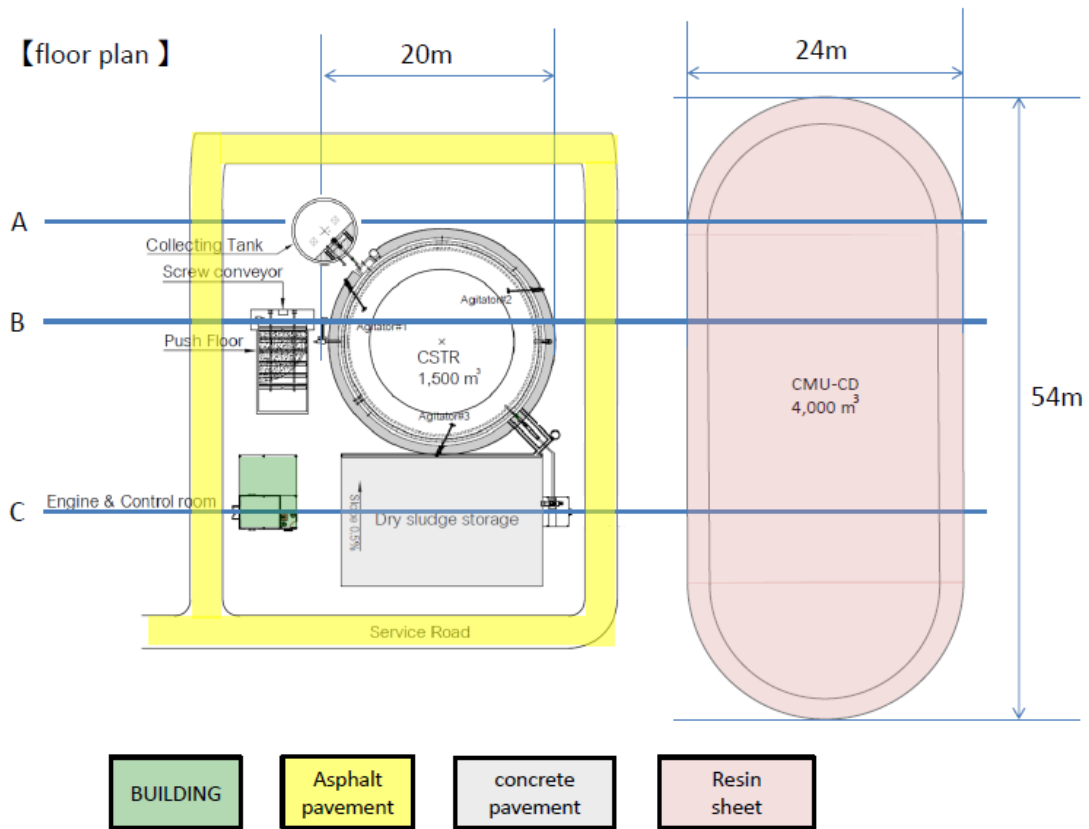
【floor plan 】

20m

24m

A

B

C

Collecting Tank

Screw conveyor

Push Floor

Agitator#1

Agitator#2

Agitator#3

CSTR
1,500 $m^3$

CMU-CD
4,000 $m^3$

54m

Engine & Control room

Slope 0.5%

Dry sludge storage

Service Road

BUILDING

Asphalt pavement

concrete pavement

Resin sheet